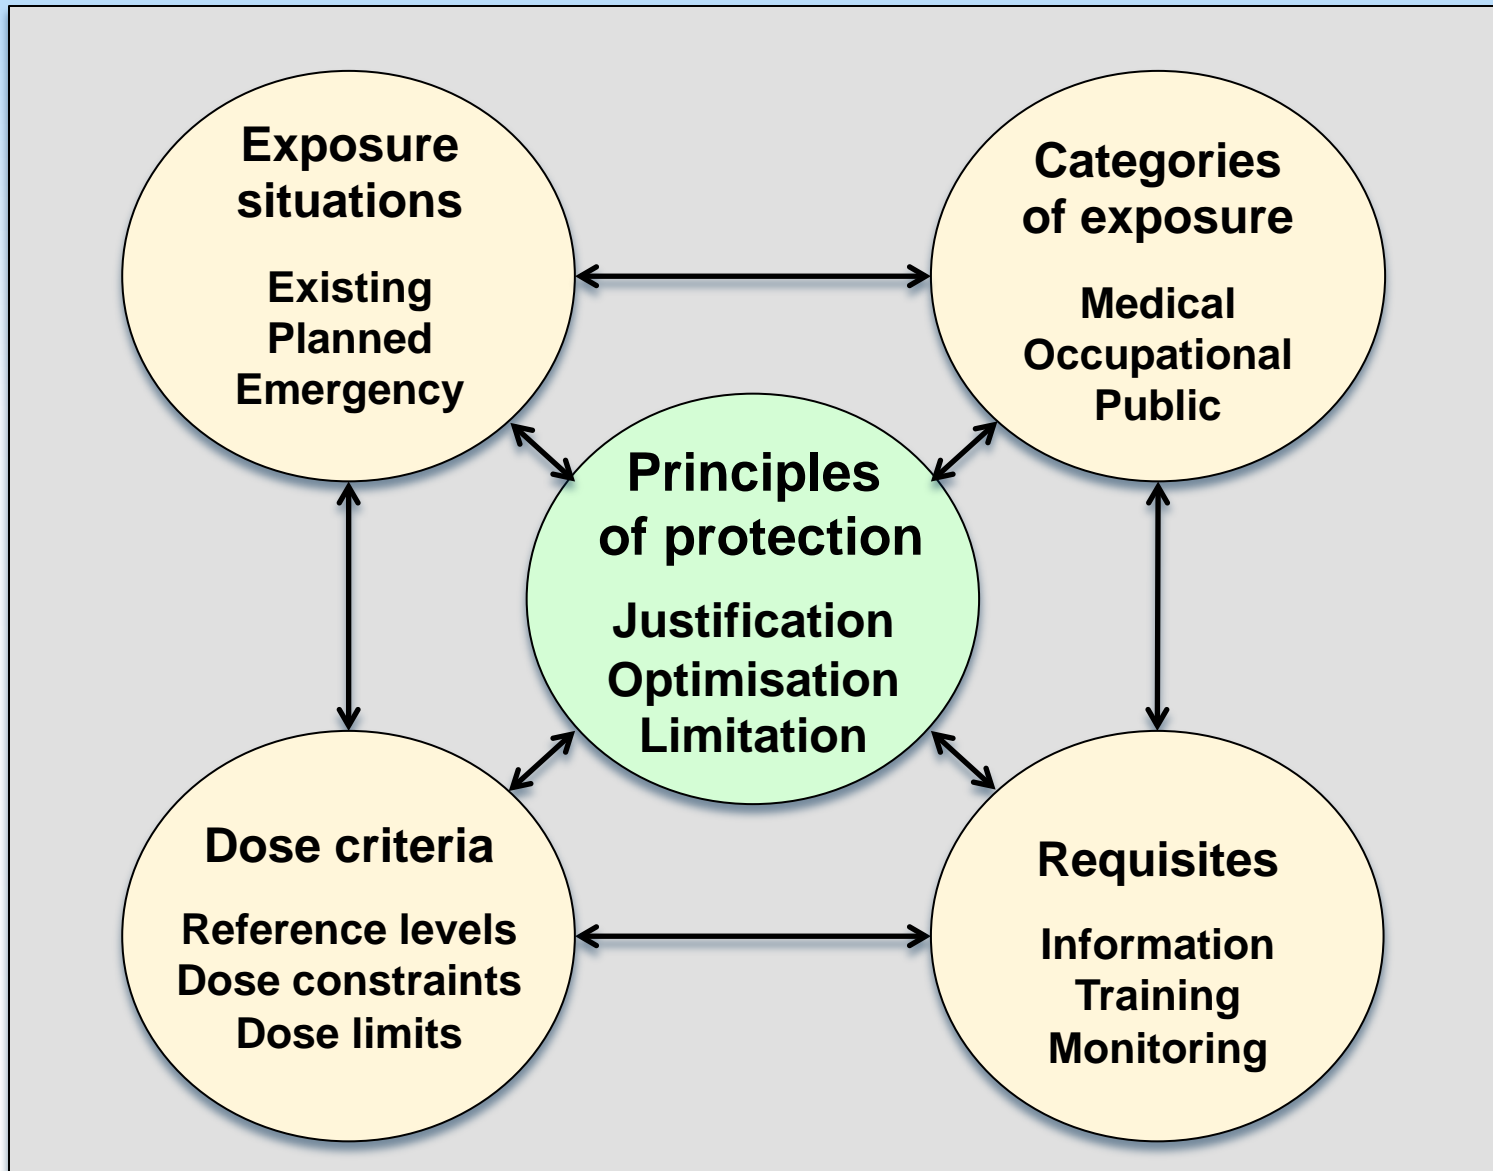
Exposure situations

Existing
Planned
Emergency

Categories of exposure

Medical
Occupational
Public

Principles of protection

Justification
Optimisation
Limitation

Dose criteria

Reference levels
Dose constraints
Dose limits

Requisites

Information
Training
Monitoring